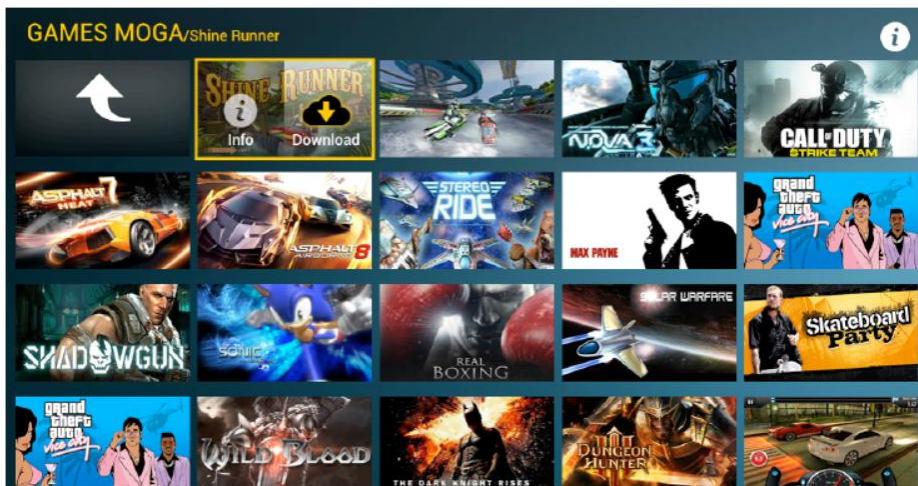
GAMES MOGA/Shine Runner

i

SHINE RUNNER

Info

Download

NOVA 3

CALL OF DUTY STRIKE TEAM

ASPHALT 7 HEAT

ASPHALT 8 AIRBORNE

STEREO RIDE

MAX PAYNE

Grand Theft Auto Vice City

SHADOWGUN

SONIC

REAL BOXING

SOLAR WARFARE

Skateboard Party

Grand Theft Auto Vice City

WILD BLOOD

THE DARK KNIGHT RISES

DUNGEON HUNTER